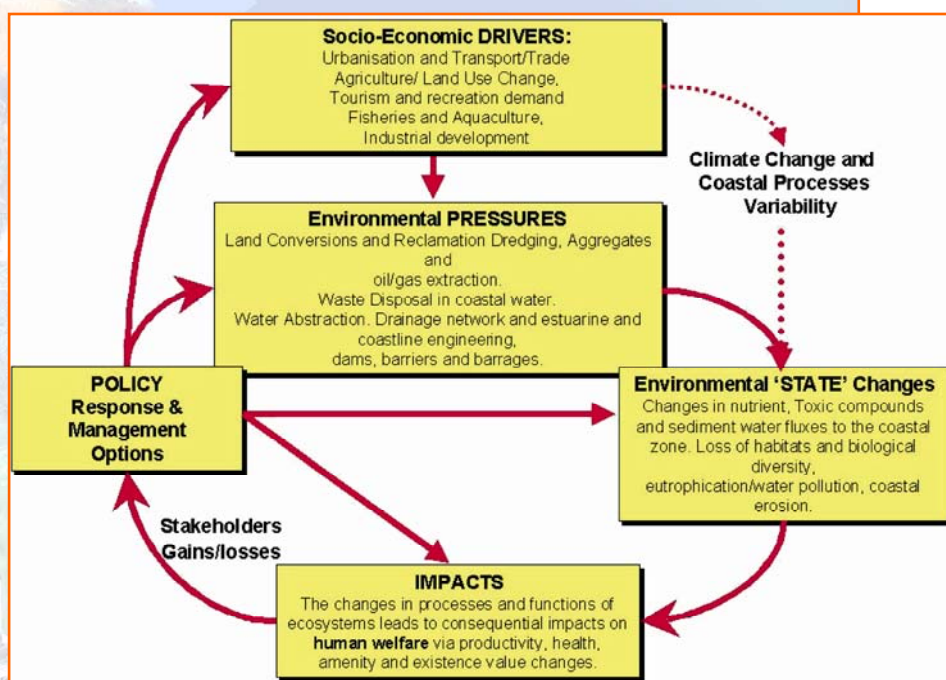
Socio-Economic DRIVERS:
Urbanisation and Transport/Trade
Agriculture/ Land Use Change,
Tourism and recreation demand
Fisheries and Aquaculture,
Industrial development

Climate Change and
Coastal Processes
Variability

Environmental PRESSURES
Land Conversions and Reclamation Dredging, Aggregates and
oil/gas extraction.
Waste Disposal in coastal water.
Water Abstraction. Drainage network and estuarine and coastline engineering,
dams, barriers and barrages.

POLICY
Response &
Management
Options

Environmental 'STATE' Changes
Changes in nutrient, Toxic compounds and sediment water fluxes to the coastal zone. Loss of habitats and biological diversity,
eutrophication/water pollution, coastal erosion.

Stakeholders
Gains/losses

IMPACTS
The changes in processes and functions of ecosystems leads to consequential impacts on human welfare via productivity, health, amenity and existence value changes.